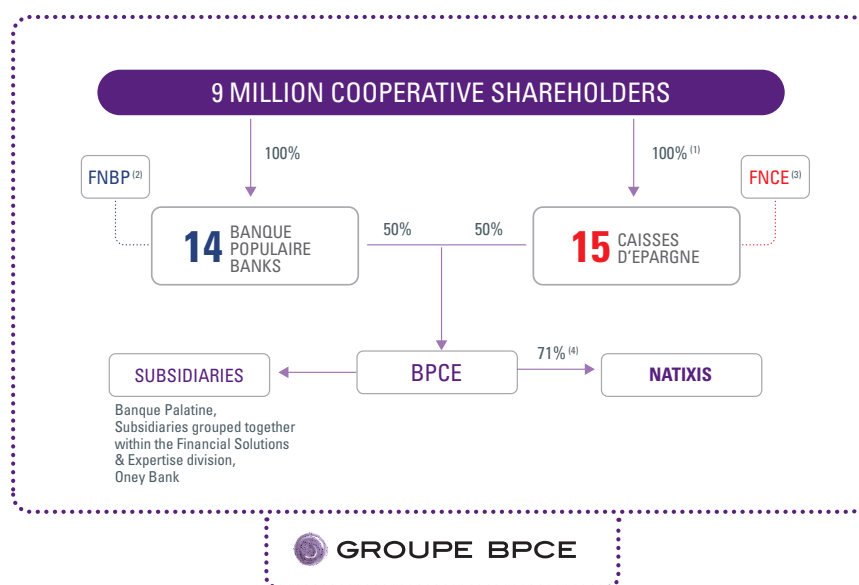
9 MILLION COOPERATIVE SHAREHOLDERS

100%

100% $^{(1)}$

FNBP $^{(2)}$

FNCE $^{(3)}$

14 BANQUE POPULAIRE BANKS

50%

50%

15 CAISSES D'EPARGNE

SUBSIDIARIES

BPCE

71% $^{(4)}$

NATIXIS

Banque Palatine, Subsidiaries grouped together within the Financial Solutions & Expertise division, Oney Bank

GROUPE BPCE